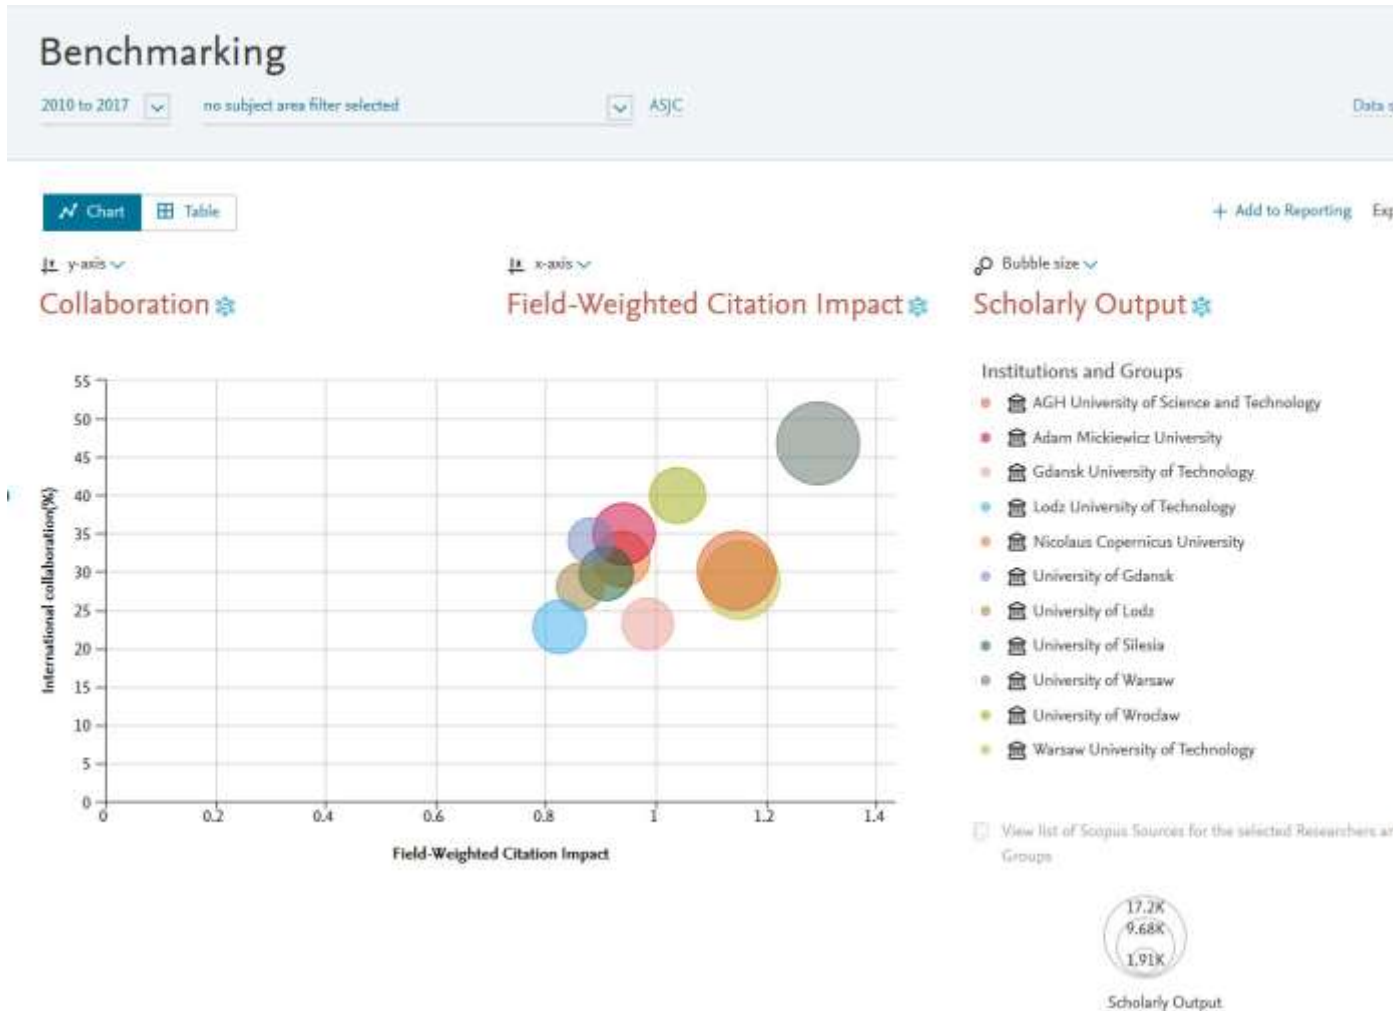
Benchmarking

2010 to 2017 no subject area filter selected ASJC Data s

Chart Table

+ Add to Reporting Exp

y-axis
Collaboration

x-axis
Field-Weighted Citation Impact

Bubble size
Scholarly Output

55
50
45
40
35
30
25
20
15
10
5
0

International collaboration(%)

0 0.2 0.4 0.6 0.8 1 1.2 1.4

Field-Weighted Citation Impact

Institutions and Groups
AGH University of Science and Technology
Adam Mickiewicz University
Gdansk University of Technology
Lodz University of Technology
Nicolaus Copernicus University
University of Gdansk
University of Lodz
University of Silesia
University of Warsaw
University of Wroclaw
Warsaw University of Technology

View list of Scopus Sources for the selected Researchers ar Groups

17.2K
9.68K
1.91K
Scholarly Output